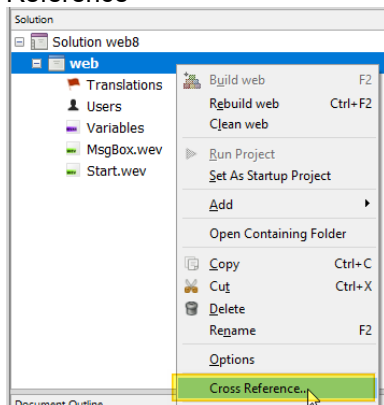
Reference

Solution

Solution web8

web

Translations

Users

Variables

MsgBox.wev

Start.wev

Build web F2

Rebuild web Ctrl+F2

Clean web

Run Project

Set As Startup Project

Add

Open Containing Folder

Copy Ctrl+C

Cut Ctrl+X

Delete

Rename F2

Options

Cross Reference...

Document Outline